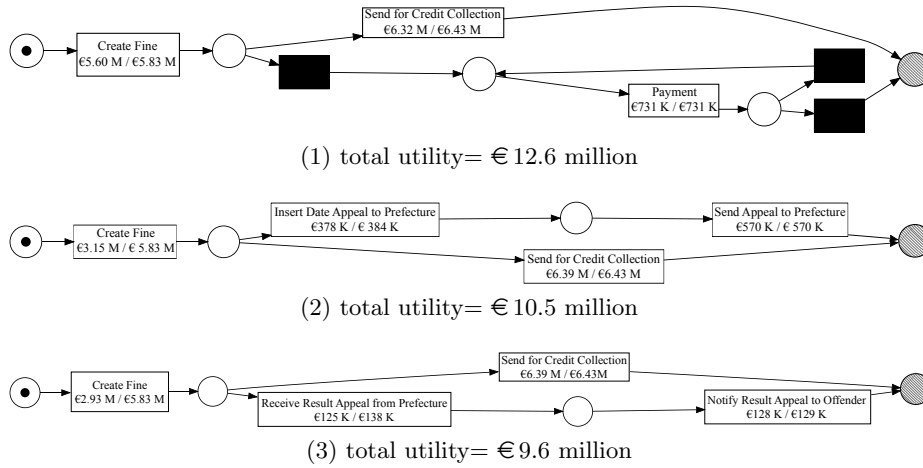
Send for Credit Collection
€6.32 M / €6.43 M

Create Fine
€5.60 M / €5.83 M

Payment
€731 K / €731 K

(1) total utility= € 12.6 million

Create Fine
€3.15 M / € 5.83 M

Insert Date Appeal to Prefecture
€378 K / € 384 K

Send Appeal to Prefecture
€570 K / € 570 K

Send for Credit Collection
€6.39 M / €6.43 M

(2) total utility= € 10.5 million

Send for Credit Collection
€6.39 M / €6.43M

Create Fine
€2.93 M / €5.83 M

Receive Result Appeal from Prefecture
€125 K / €138 K

Notify Result Appeal to Offender
€128 K / €129 K

(3) total utility= € 9.6 million